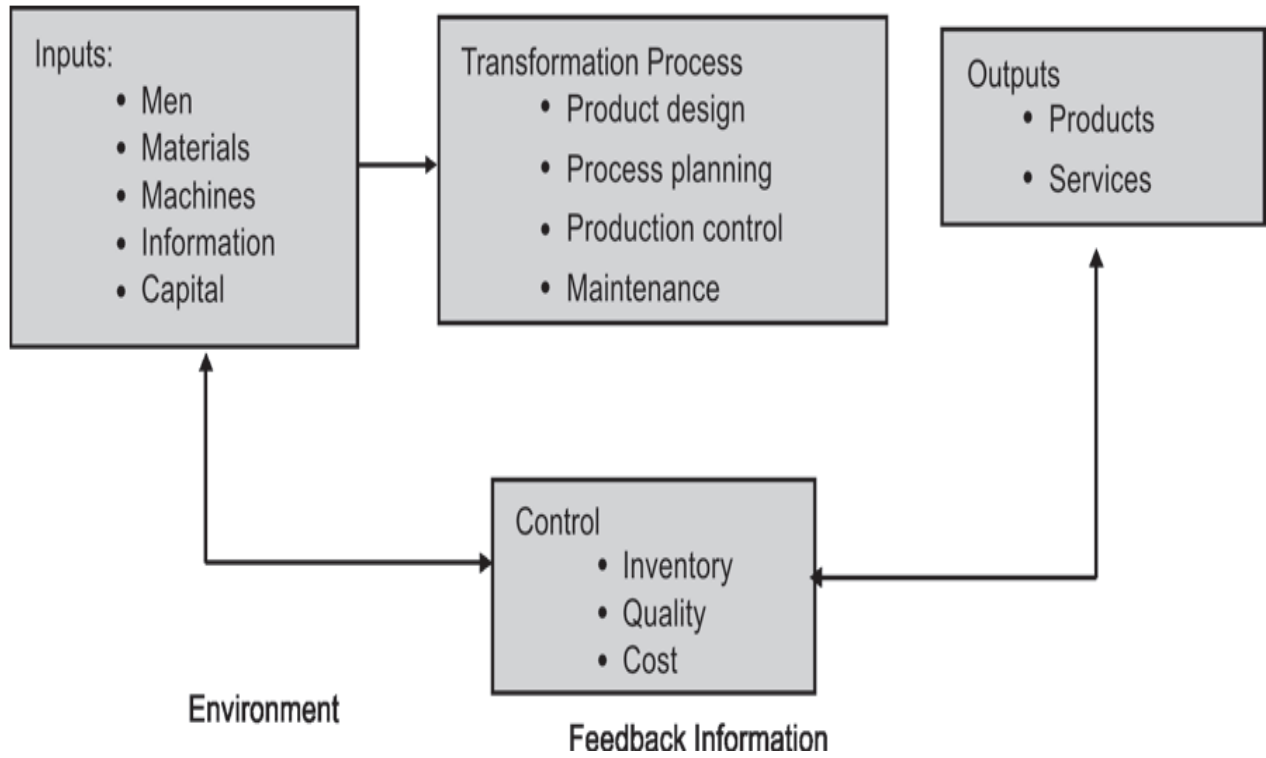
Inputs:
• Men
• Materials
• Machines
• Information
• Capital

Transformation Process
• Product design
• Process planning
• Production control
• Maintenance

Outputs
• Products
• Services

Control
• Inventory
• Quality
• Cost

Environment

Feedback Information